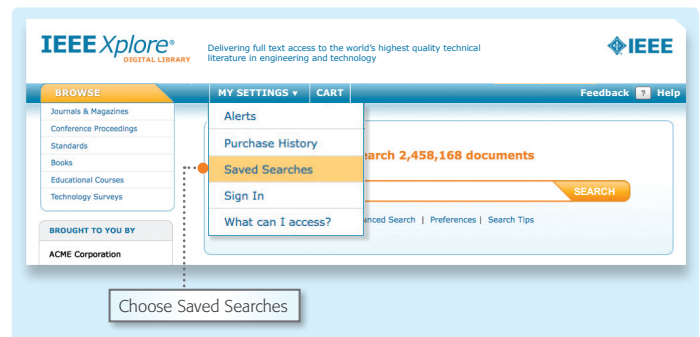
IEEE Xplore®
DIGITAL LIBRARY

Delivering full text access to the world's highest quality technical literature in engineering and technology

IEEE

BROWSE

MY SETTINGS ▾

CART

Feedback ? Help

Journals & Magazines
Conference Proceedings
Standards
Books
Educational Courses
Technology Surveys

Alerts
Purchase History
Saved Searches
Sign In
What can I access?

arch 2,458,168 documents

SEARCH

anced Search | Preferences | Search Tips

BROUGHT TO YOU BY

ACME Corporation

Choose Saved Searches